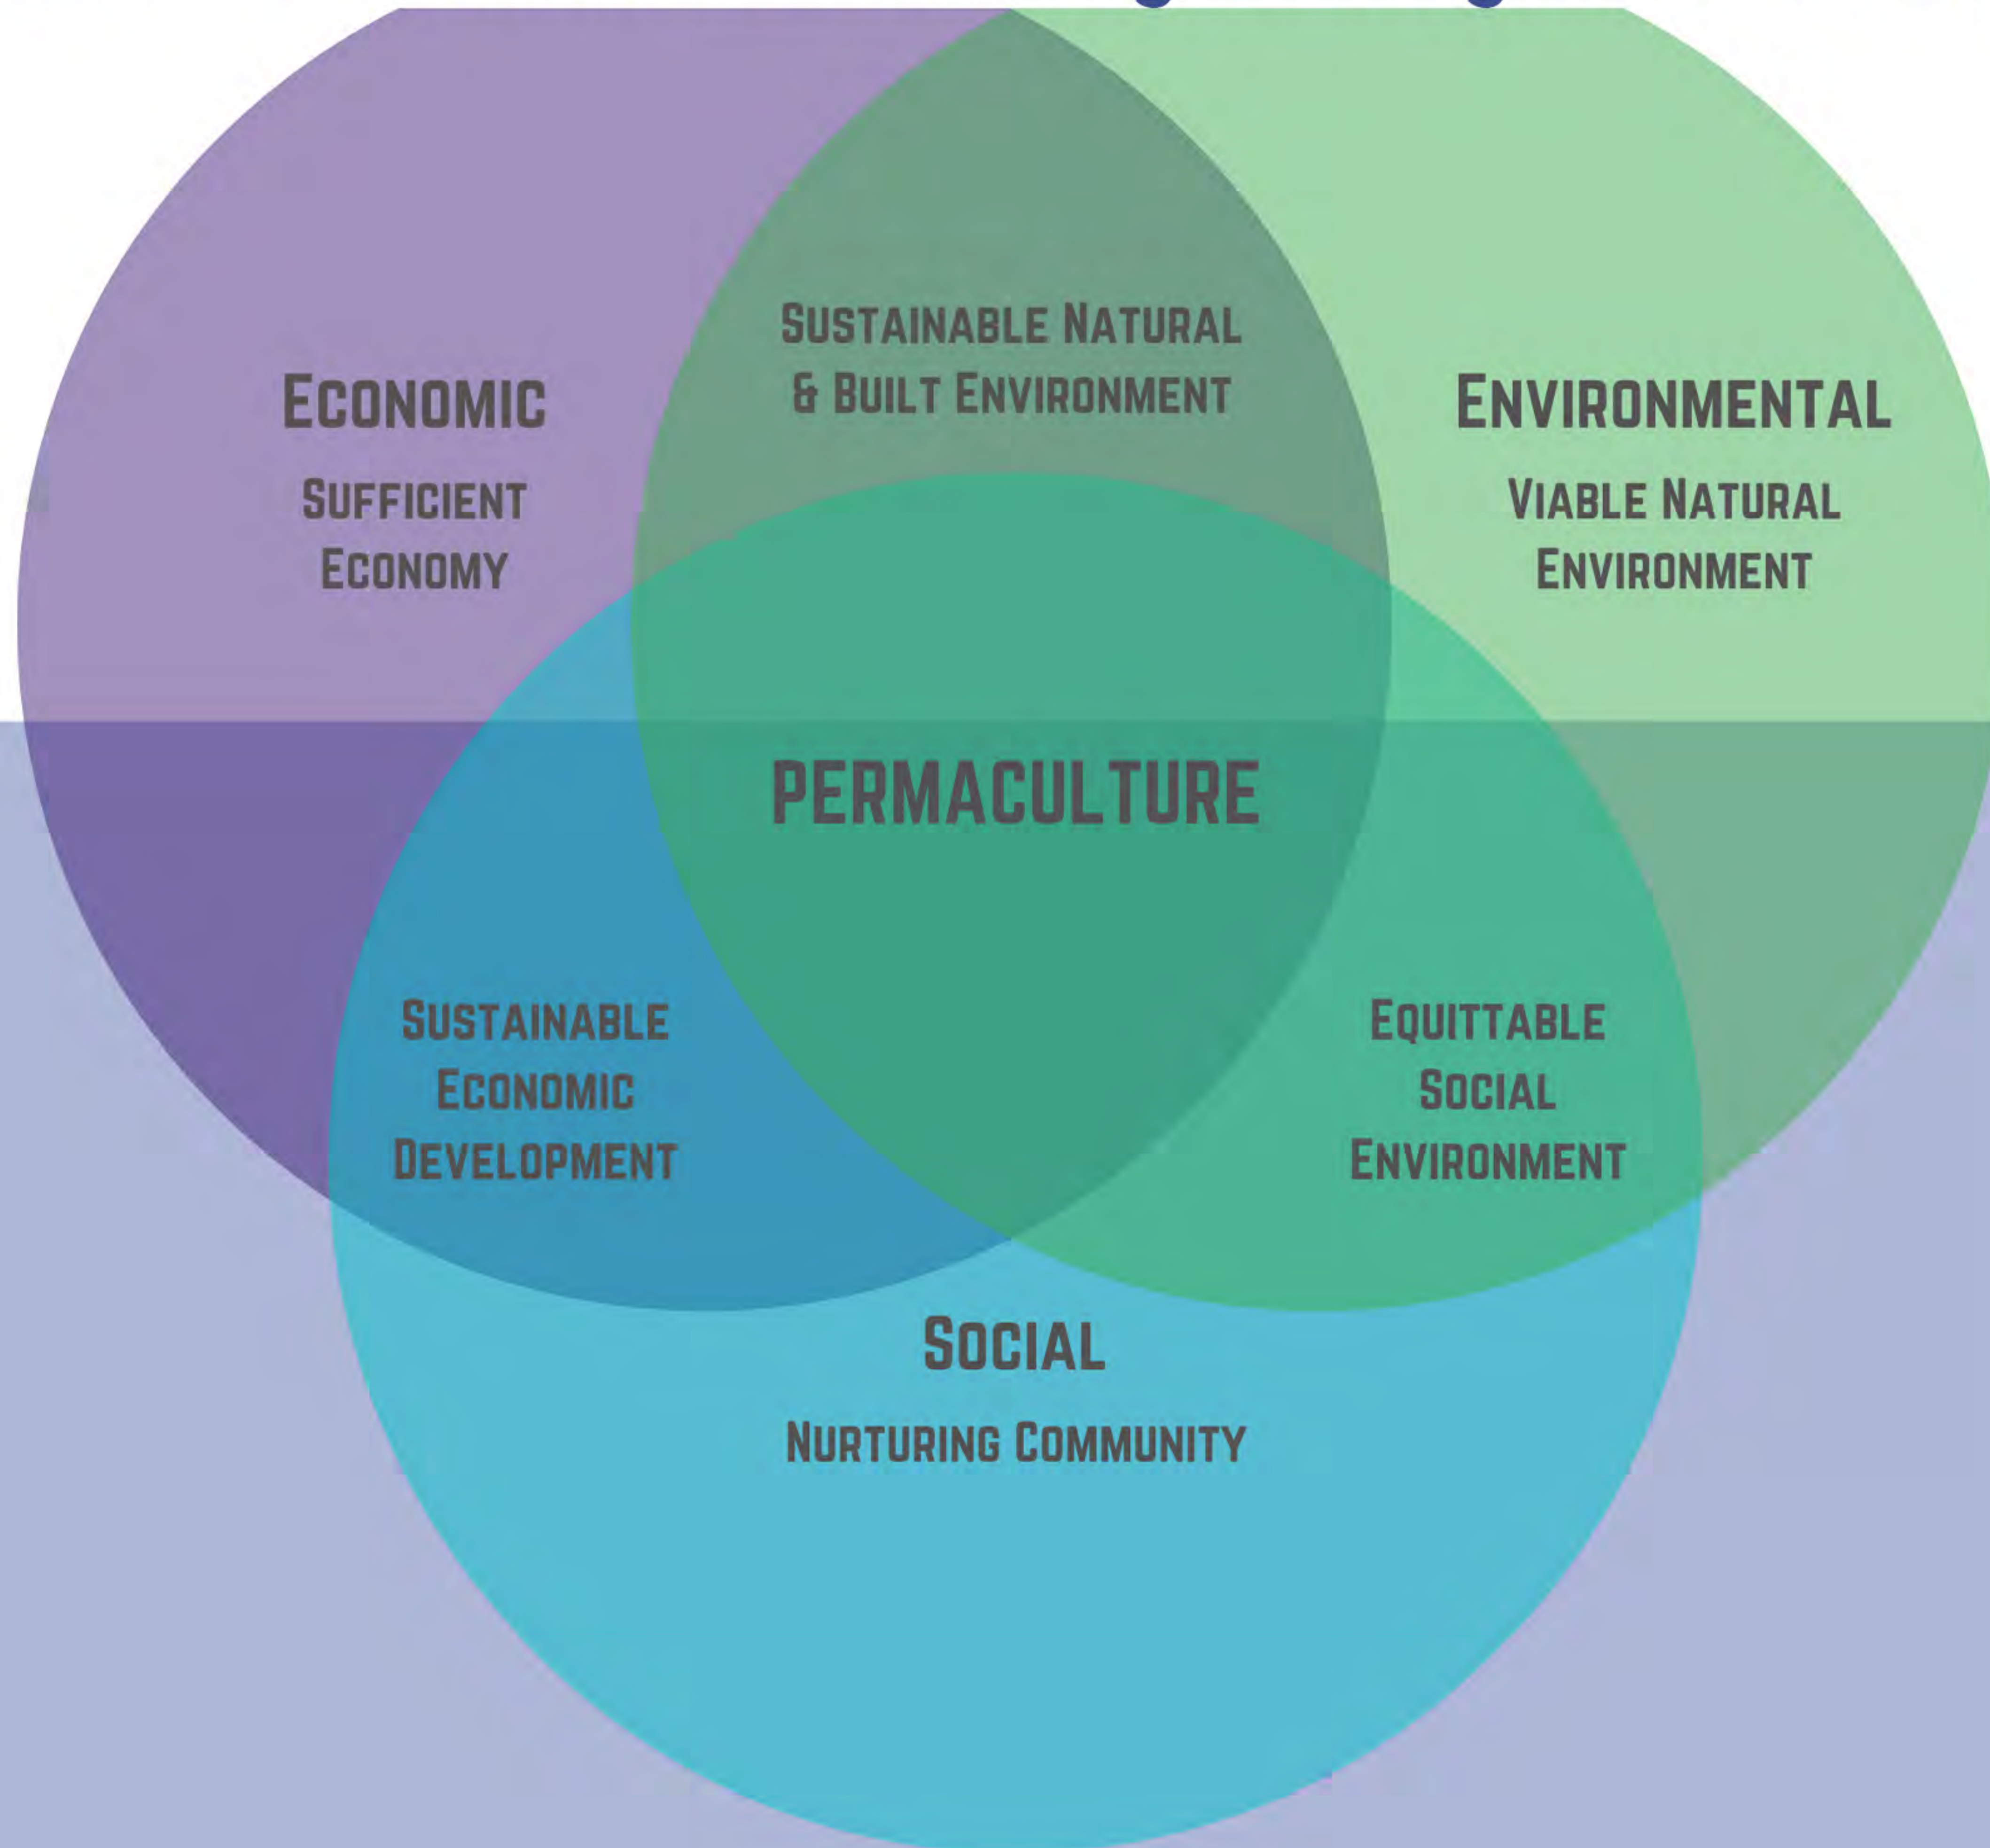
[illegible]

ECONOMIC

SUFFICIENT ECONOMY

SUSTAINABLE NATURAL & BUILT ENVIRONMENT

ENVIRONMENTAL

VIABLE NATURAL ENVIRONMENT

PERMACULTURE

SUSTAINABLE ECONOMIC DEVELOPMENT

EQUITTABLE SOCIAL ENVIRONMENT

SOCIAL

NURTURING COMMUNITY